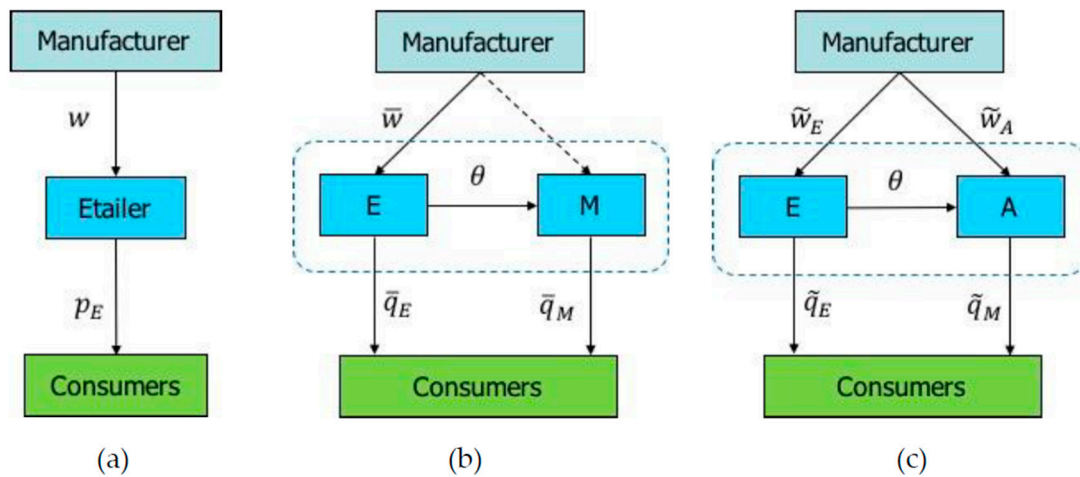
Manufacturer

$w$

Etailer

$p_E$

Consumers

(a)

Manufacturer

$\overline{w}$

E

$\theta$

M

$\overline{q}_E$

$\overline{q}_M$

Consumers

(b)

Manufacturer

$\widetilde{w}_E$

$\widetilde{w}_A$

E

$\theta$

A

$\tilde{q}_E$

$\tilde{q}_M$

Consumers

(c)